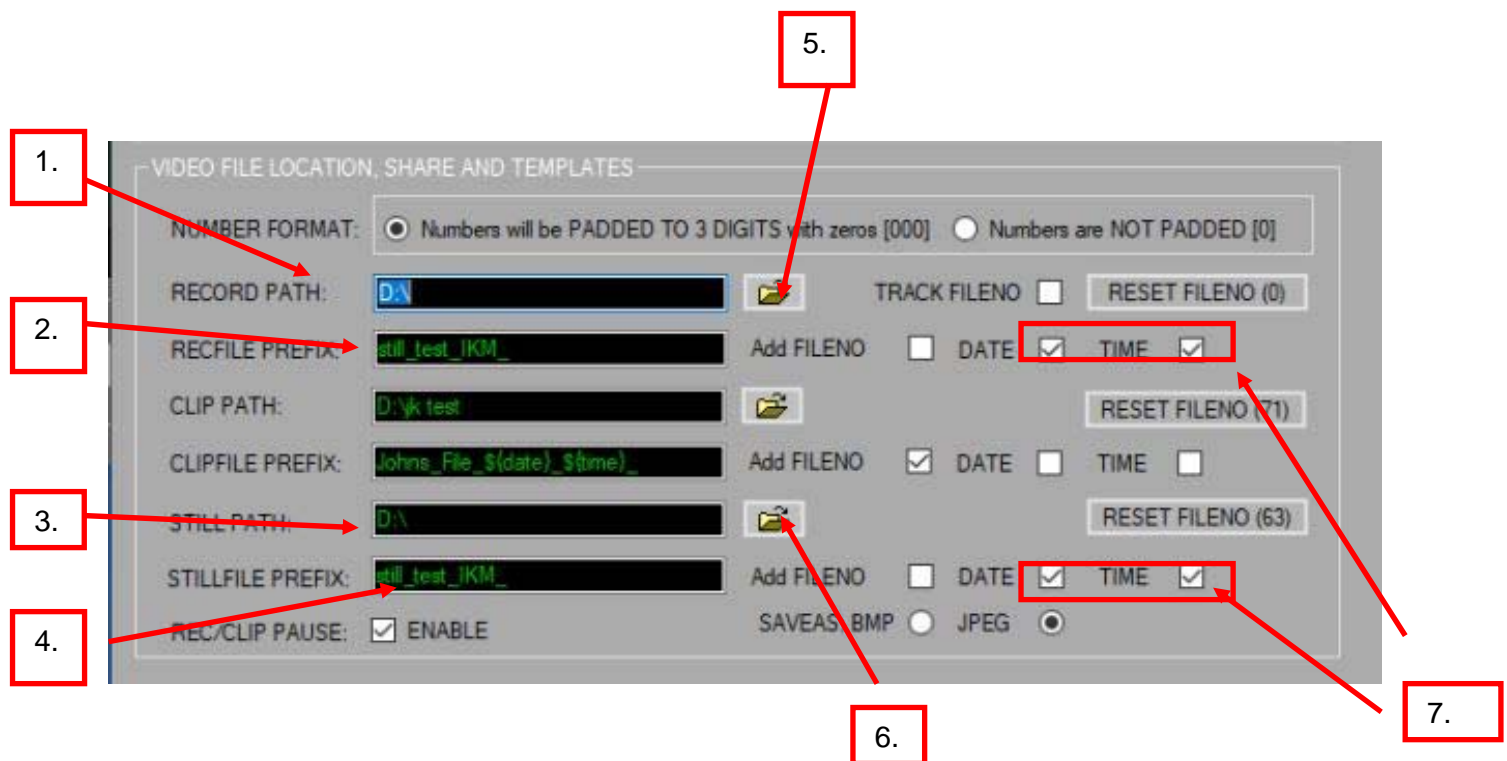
5.

1.

VIDEO FILE LOCATION, SHARE AND TEMPLATES

NUMBER FORMAT: Numbers will be PADDED TO 3 DIGITS with zeros [000] Numbers are NOT PADDED [0]

RECORD PATH: D:\ TRACK FILENO RESET FILENO (0)

2.

RECFILE PREFIX: still_test_IKM_ Add FILENO DATE TIME

CLIP PATH: D:\jk test RESET FILENO (71)

CLIPFILE PREFIX: Johns_File_$(date)_$(time)_ Add FILENO DATE TIME

3.

STILL PATH: D:\ RESET FILENO (63)

STILLFILE PREFIX: still_test_IKM_ Add FILENO DATE TIME

4.

REC/CLIP PAUSE: ENABLE SAVEAS: BMP JPEG

6.

7.